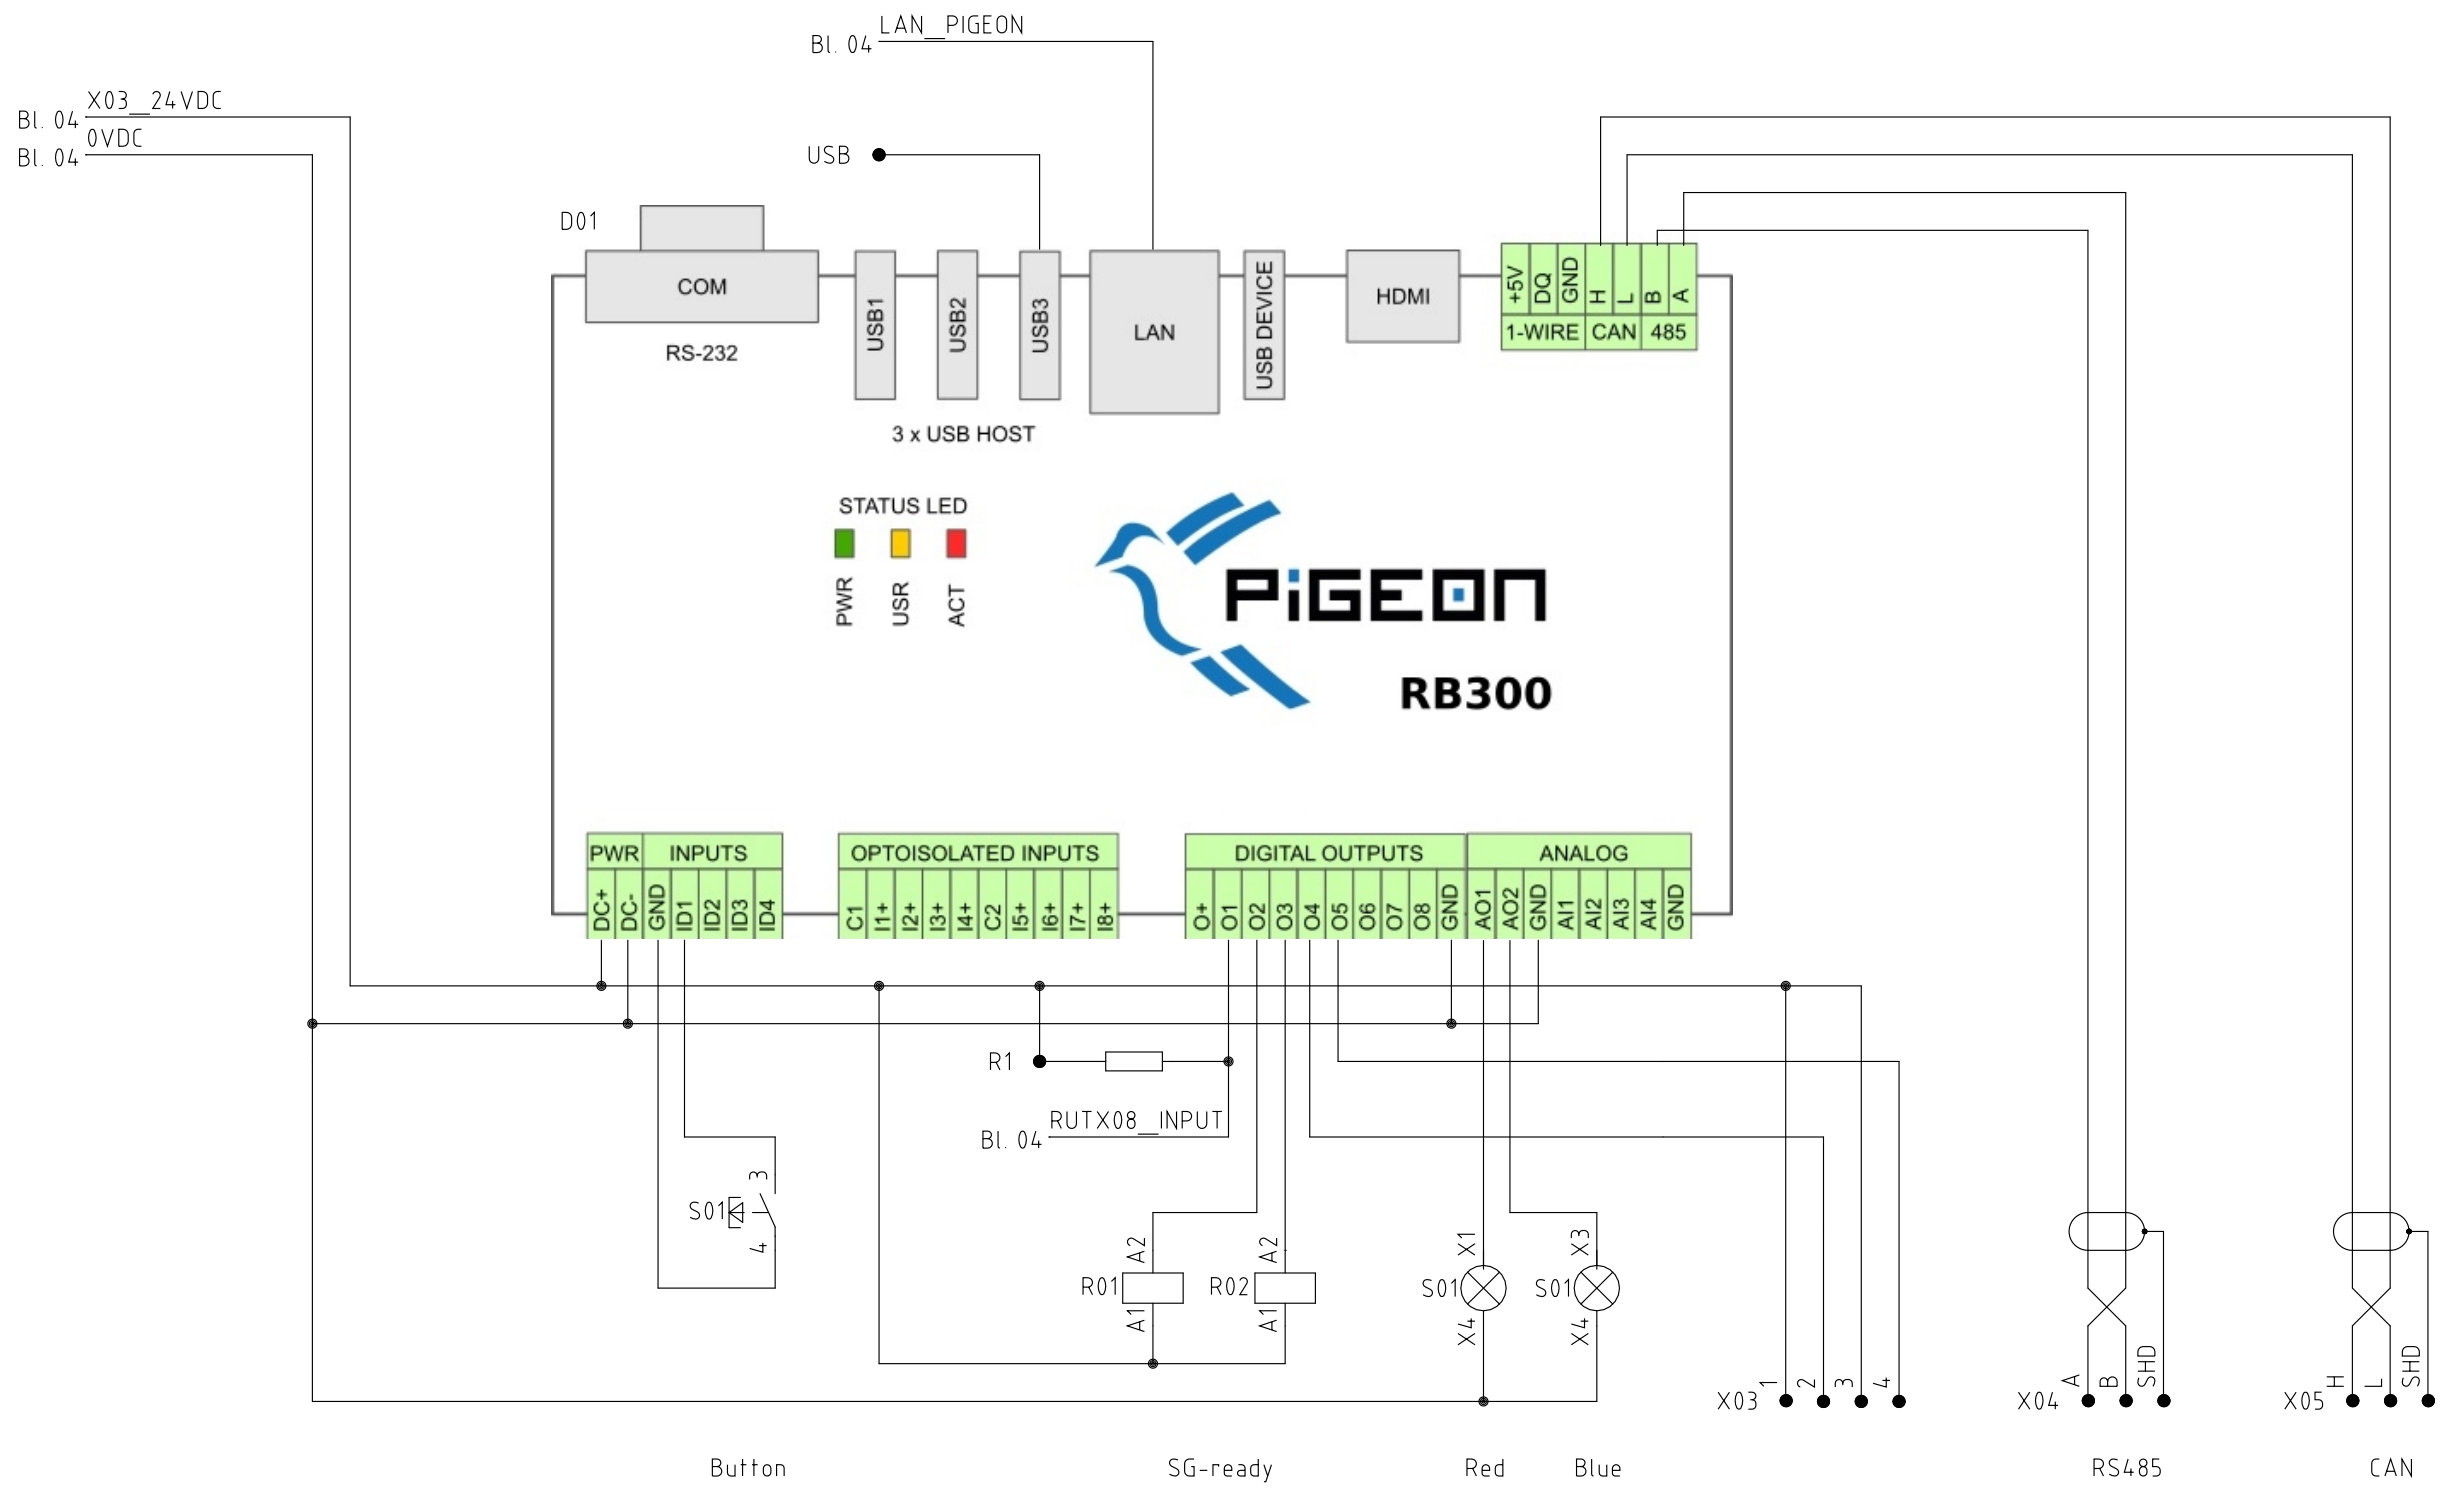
Bl. 04 LAN_PIGEON

Bl. 04 X03_24VDC
Bl. 04 0VDC

USB

D01

COM
RS-232

USB1 USB2 USB3
3 x USB HOST

LAN

USB DEVICE

HDMI

+5V DQ GND H L B A
1-WIRE CAN 485

STATUS LED
PWR USR ACT

PiGEON
RB300

| PWR | INPUTS |
|---|---|
| DC+ DC- | GND ID1 ID2 ID3 ID4 |

OPTOISOLATED INPUTS
C1 I1+ I2+ I3+ I4+ C2 I5+ I6+ I7+ I8+

DIGITAL OUTPUTS
O+ O1 O2 O3 O4 O5 O6 O7 O8 GND

ANALOG
AO1 AO2 GND AI1 AI2 AI3 AI4 GND

R1

Bl. 04 RUTX08_INPUT

S01 3 4

A2 R01 A1
A2 R02 A1

X1 S01 X4
X3 S01 X4

X03 1 2 3 4
X04 A B SHD
X05 H L SHD

Button
SG-ready
Red
Blue
RS485
CAN